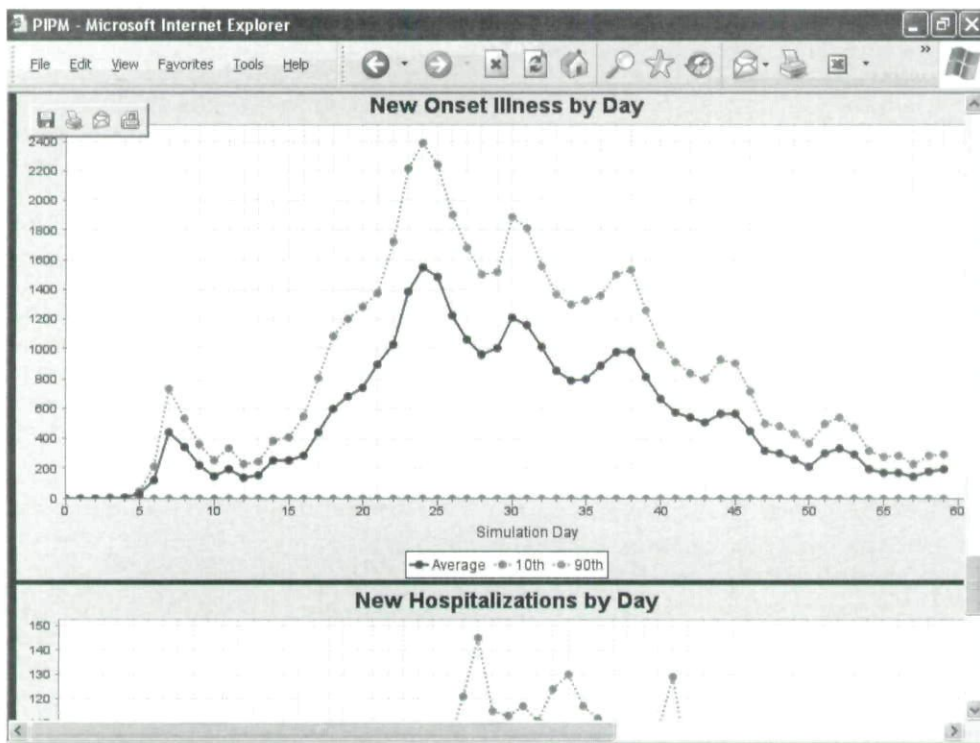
PIPM - Microsoft Internet Explorer

File Edit View Favorites Tools Help

New Onset Illness by Day

2400
2200
2000
1800
1600
1400
1200
1000
800
600
400
200
0

0 5 10 15 20 25 30 35 40 45 50 55 60

Simulation Day

Average 10th 90th

New Hospitalizations by Day

150
140
130
120
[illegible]